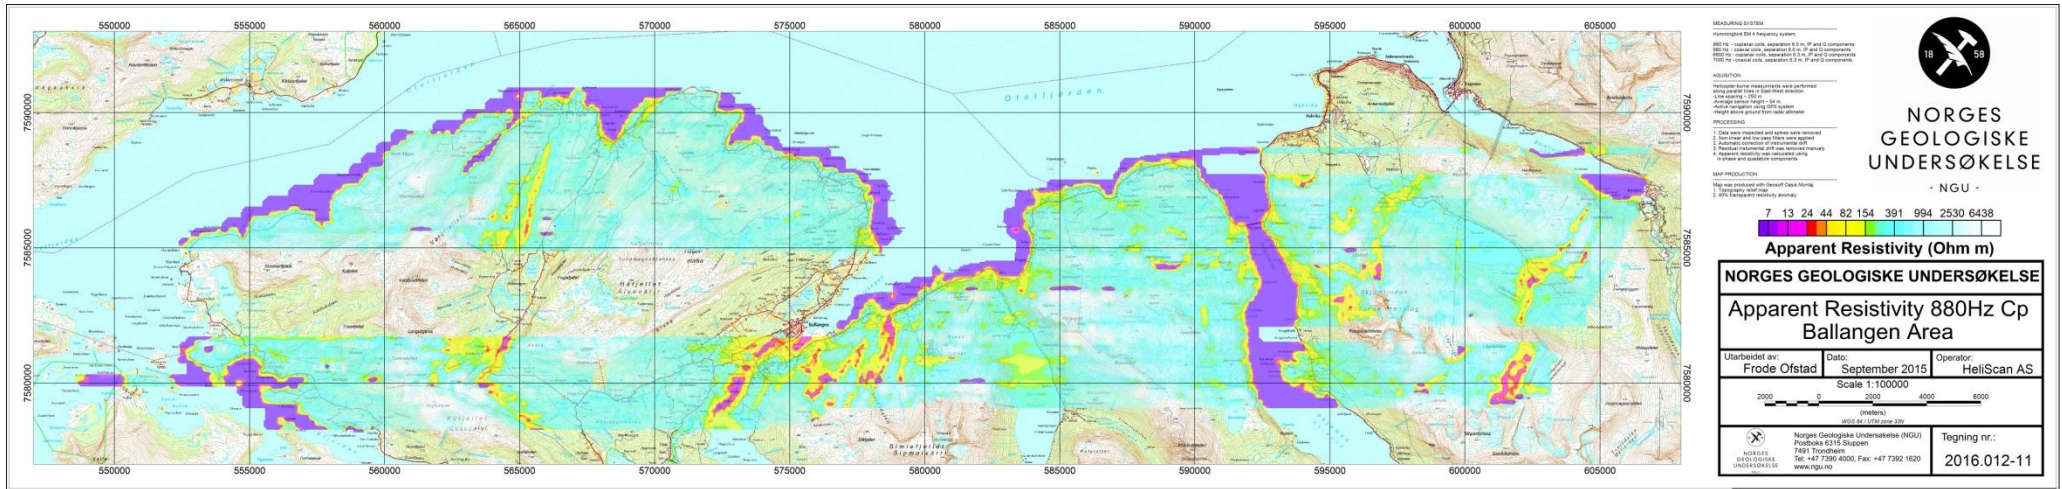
550000 555000 560000 565000 570000 575000 580000 585000 590000 595000 600000 605000

7590000
7585000
7580000

Ofotfjorden
Ballangen

MEASURING SYSTEM
Hummingbird EM 4 frequency system:

880 Hz - coplanar coils, separation 6.0 m, IP and Q components
980 Hz - coaxial coils, separation 6.0 m, IP and Q components
6600 Hz - coplanar coils, separation 6.3 m, IP and Q components
7000 Hz - coaxial coils, separation 6.3 m, IP and Q components

AQUISITION
Helicopter-borne measurements were performed along parallel lines in East-West direction
-Line spacing ~ 200 m
-Average sensor height ~ 54 m
-Active navigation using GPS system
-Height above ground from radar altimeter

PROCESSING
1. Data were inspected and spikes were removed
2. Non-linear and low pass filters were applied
3. Automatic correction of instrumental drift
4. Residual instrumental drift was removed manually
5. Apparent resistivity was calculated using in-phase and quadrature components

MAP PRODUCTION
Map was produced with Geosoft Oasis Montaj
1. Topography relief map
2. 40% transparent resistivity anomaly

18 58
NORGES GEOLOGISKE UNDERSØKELSE
- NGU -

7 13 24 44 82 154 391 994 2530 6438
Apparent Resistivity (Ohm m)

NORGES GEOLOGISKE UNDERSØKELSE
Apparent Resistivity 880Hz Cp
Ballangen Area

| Utarbeidet av: Frode Ofstad | Dato: September 2015 | Operator: HeliScan AS |

Scale 1:100000
2000 0 2000 4000 6000
(meters)
WGS 84 / UTM zone 33N

NORGES GEOLOGISKE UNDERSØKELSE
Norges Geologiske Undersøkelse (NGU)
Postboks 6315 Sluppen
7491 Trondheim
Tel: +47 7390 4000, Fax: +47 7392 1620
www.ngu.no

Tegning nr.:
2016.012-11